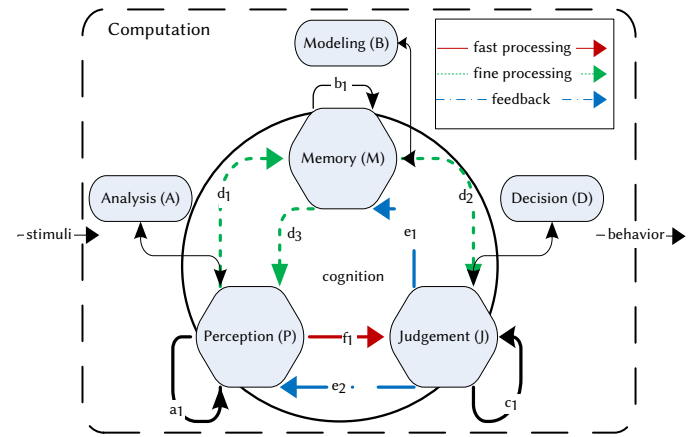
Computation

Modeling (B)

fast processing
fine processing
feedback

$b_1$

Memory (M)

$d_1$

$d_2$

Analysis (A)

Decision (D)

stimuli

behavior

$d_3$

$e_1$

cognition

Perception (P)

$f_1$

Judgement (J)

$e_2$

$a_1$

$c_1$